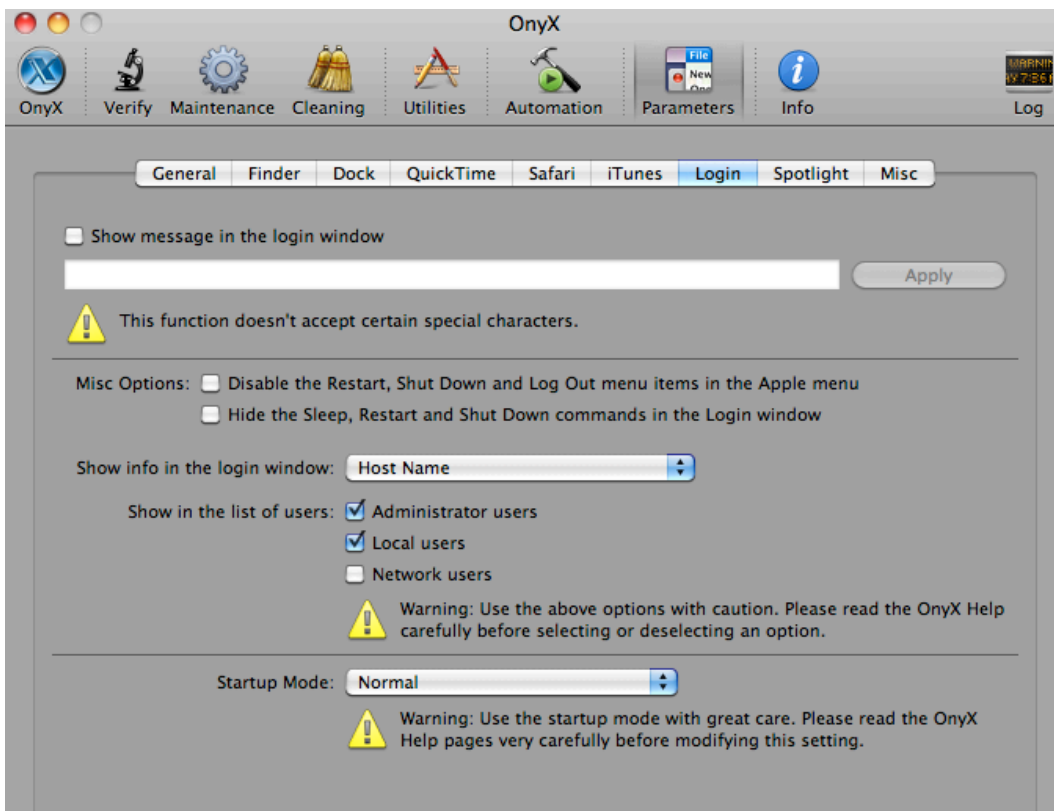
OnyX

OnyX Verify Maintenance Cleaning Utilities Automation Parameters Info Log

File
New

WARNIN

General Finder Dock QuickTime Safari iTunes Login Spotlight Misc

Show message in the login window

Apply

This function doesn't accept certain special characters.

Misc Options: Disable the Restart, Shut Down and Log Out menu items in the Apple menu

Hide the Sleep, Restart and Shut Down commands in the Login window

Show info in the login window: Host Name

Show in the list of users: Administrator users

Local users

Network users

Warning: Use the above options with caution. Please read the OnyX Help carefully before selecting or deselecting an option.

Startup Mode: Normal

Warning: Use the startup mode with great care. Please read the OnyX Help pages very carefully before modifying this setting.